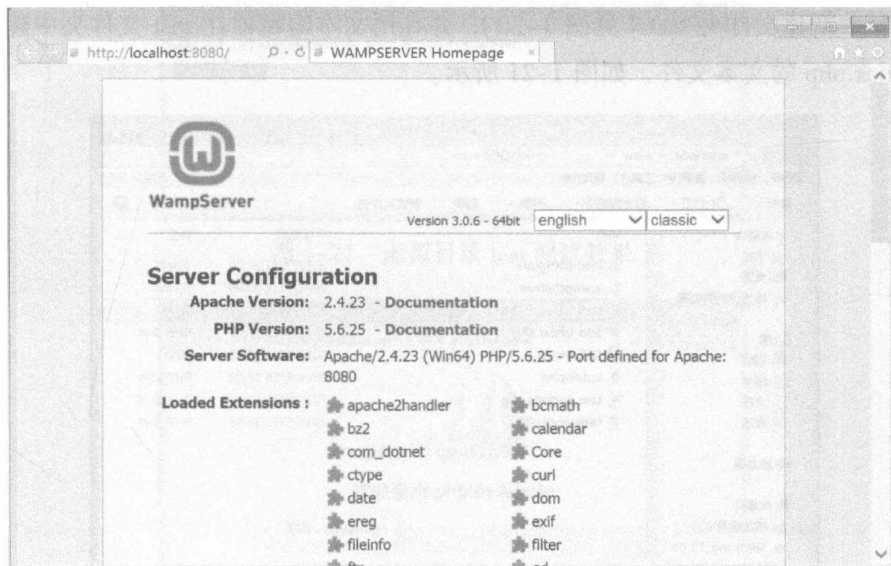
http://localhost:8080/

WAMPSERVER Homepage

WampServer

Version 3.0.6 - 64bit english classic

Server Configuration

Apache Version: 2.4.23 - Documentation

PHP Version: 5.6.25 - Documentation

Server Software: Apache/2.4.23 (Win64) PHP/5.6.25 - Port defined for Apache: 8080

Loaded Extensions :

apache2handler
bcmath
bz2
calendar
com_dotnet
Core
ctype
curl
date
dom
ereg
exif
fileinfo
filter